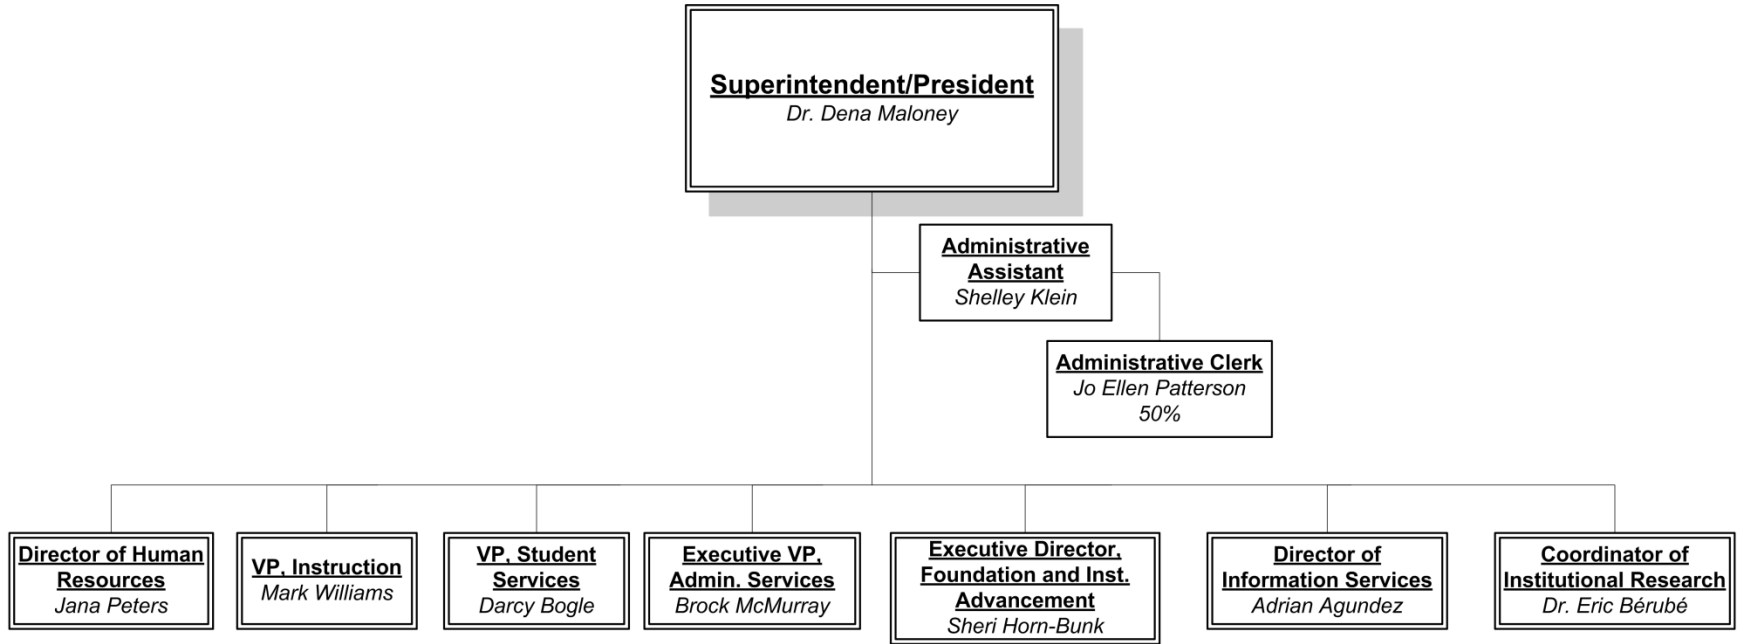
Superintendent/President
Dr. Dena Maloney

Administrative Assistant
Shelley Klein

Administrative Clerk
Jo Ellen Patterson
50%

Director of Human Resources
Jana Peters

VP, Instruction
Mark Williams

VP, Student Services
Darcy Bogle

Executive VP, Admin. Services
Brock McMurray

Executive Director, Foundation and Inst. Advancement
Sheri Horn-Bunk

Director of Information Services
Adrian Agundez

Coordinator of Institutional Research
Dr. Eric Bérubé